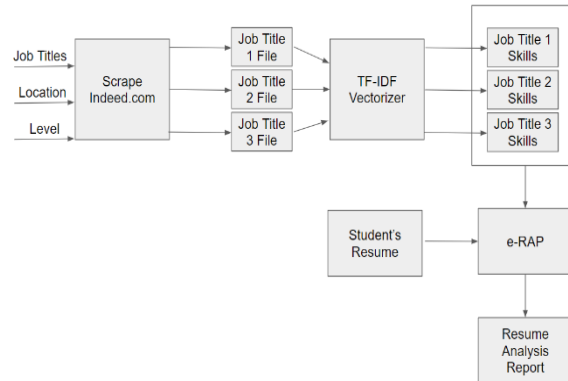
Job Titles

Location

Level

Scrape Indeed.com

Job Title 1 File

Job Title 2 File

Job Title 3 File

TF-IDF Vectorizer

Job Title 1 Skills

Job Title 2 Skills

Job Title 3 Skills

Student's Resume

e-RAP

Resume Analysis Report